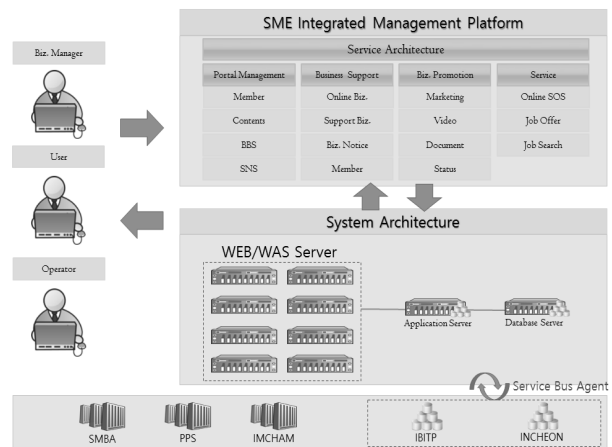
Biz. Manager

User

Operator

SME Integrated Management Platform

Service Architecture

| Portal Management | Business Support | Biz. Promotion | Service |
|---|---|---|---|
| Member | Online Biz. | Marketing | Online SOS |
| Contents | Support Biz. | Video | Job Offer |
| BBS | Biz. Notice | Document | Job Search |
| SNS | Member | Status | |

System Architecture

WEB/WAS Server

Application Server

Database Server

Service Bus Agent

SMBA

PPS

IMCHAM

IBITP

INCHEON